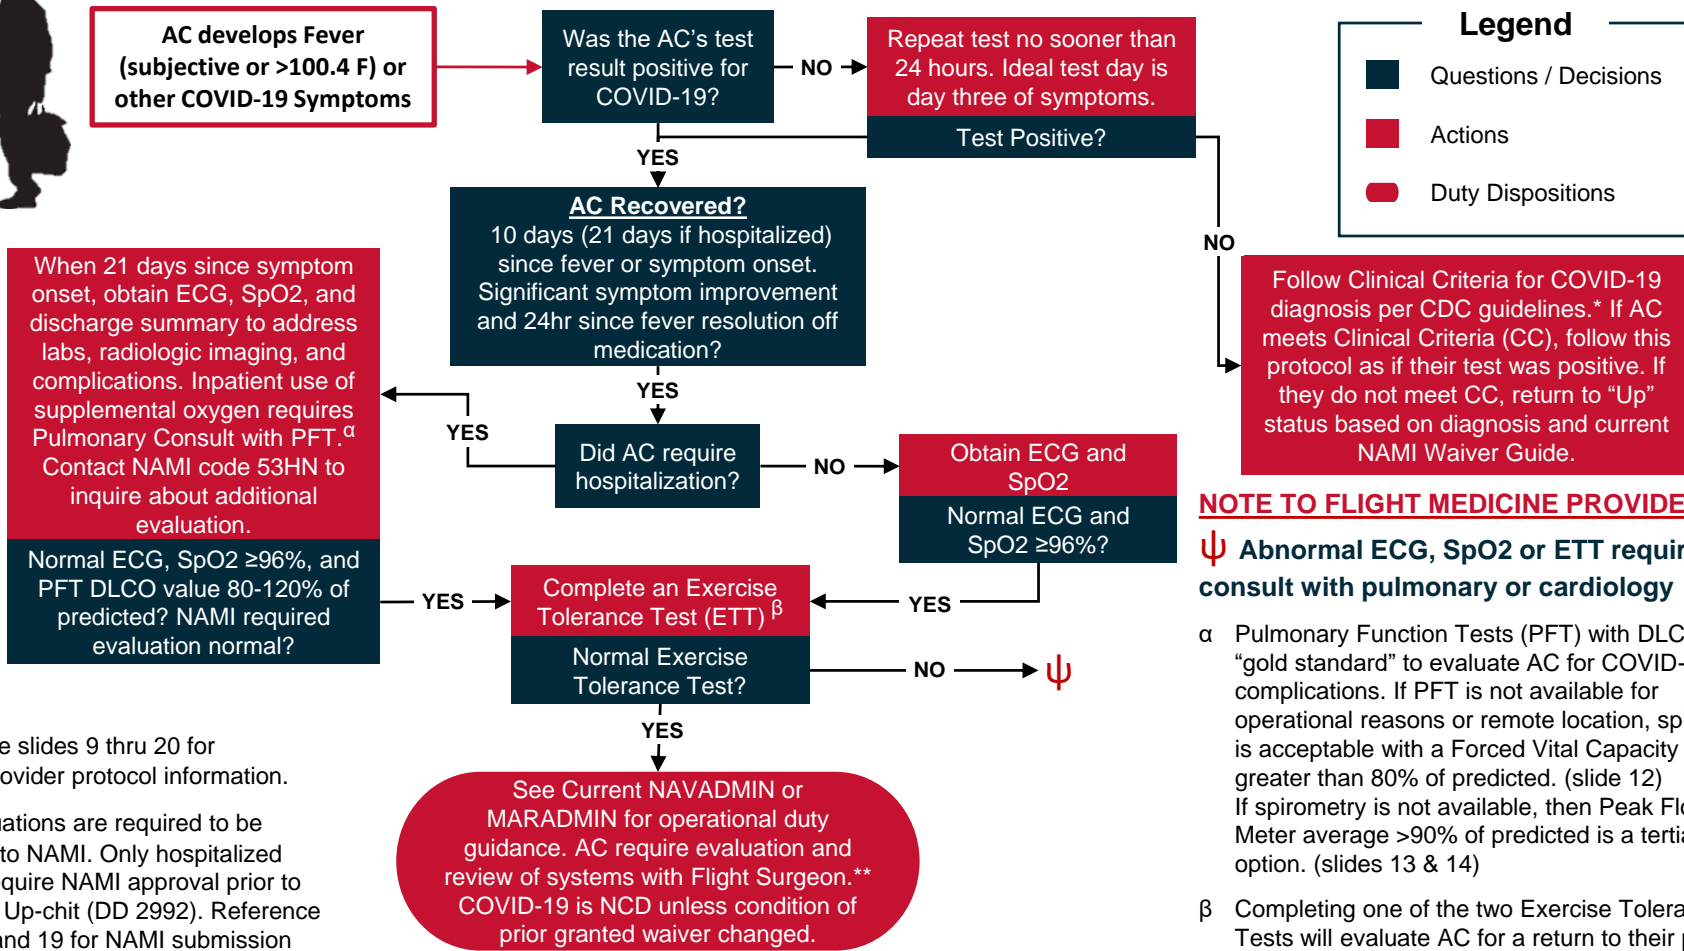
AC develops Fever (subjective or >100.4 F) or other COVID-19 Symptoms

Was the AC's test result positive for COVID-19?

NO

Repeat test no sooner than 24 hours. Ideal test day is day three of symptoms.

Test Positive?

Legend

Questions / Decisions

Actions

Duty Dispositions

YES

AC Recovered?
10 days (21 days if hospitalized) since fever or symptom onset. Significant symptom improvement and 24hr since fever resolution off medication?

NO

Follow Clinical Criteria for COVID-19 diagnosis per CDC guidelines.* If AC meets Clinical Criteria (CC), follow this protocol as if their test was positive. If they do not meet CC, return to "Up" status based on diagnosis and current NAMI Waiver Guide.

When 21 days since symptom onset, obtain ECG, SpO2, and discharge summary to address labs, radiologic imaging, and complications. Inpatient use of supplemental oxygen requires Pulmonary Consult with PFT.$^{\alpha}$ Contact NAMI code 53HN to inquire about additional evaluation.

YES

YES

Did AC require hospitalization?

NO

Obtain ECG and SpO2

Normal ECG and SpO2 ≥96%?

NOTE TO FLIGHT MEDICINE PROVIDE

ψ Abnormal ECG, SpO2 or ETT requir consult with pulmonary or cardiology

Normal ECG, SpO2 ≥96%, and PFT DLCO value 80-120% of predicted? NAMI required evaluation normal?

YES

Complete an Exercise Tolerance Test (ETT) $^{\beta}$

YES

Normal Exercise Tolerance Test?

NO

ψ

α Pulmonary Function Tests (PFT) with DLC "gold standard" to evaluate AC for COVID- complications. If PFT is not available for operational reasons or remote location, sp is acceptable with a Forced Vital Capacity greater than 80% of predicted. (slide 12) If spirometry is not available, then Peak Fl Meter average >90% of predicted is a terti option. (slides 13 & 14)

YES

e slides 9 thru 20 for ovider protocol information.

ations are required to be to NAMI. Only hospitalized quire NAMI approval prior to Up-chit (DD 2992). Reference nd 19 for NAMI submission

See Current NAVADMIN or MARADMIN for operational duty guidance. AC require evaluation and review of systems with Flight Surgeon.** COVID-19 is NCD unless condition of prior granted waiver changed.

β Completing one of the two Exercise Tolera Tests will evaluate AC for a return to their